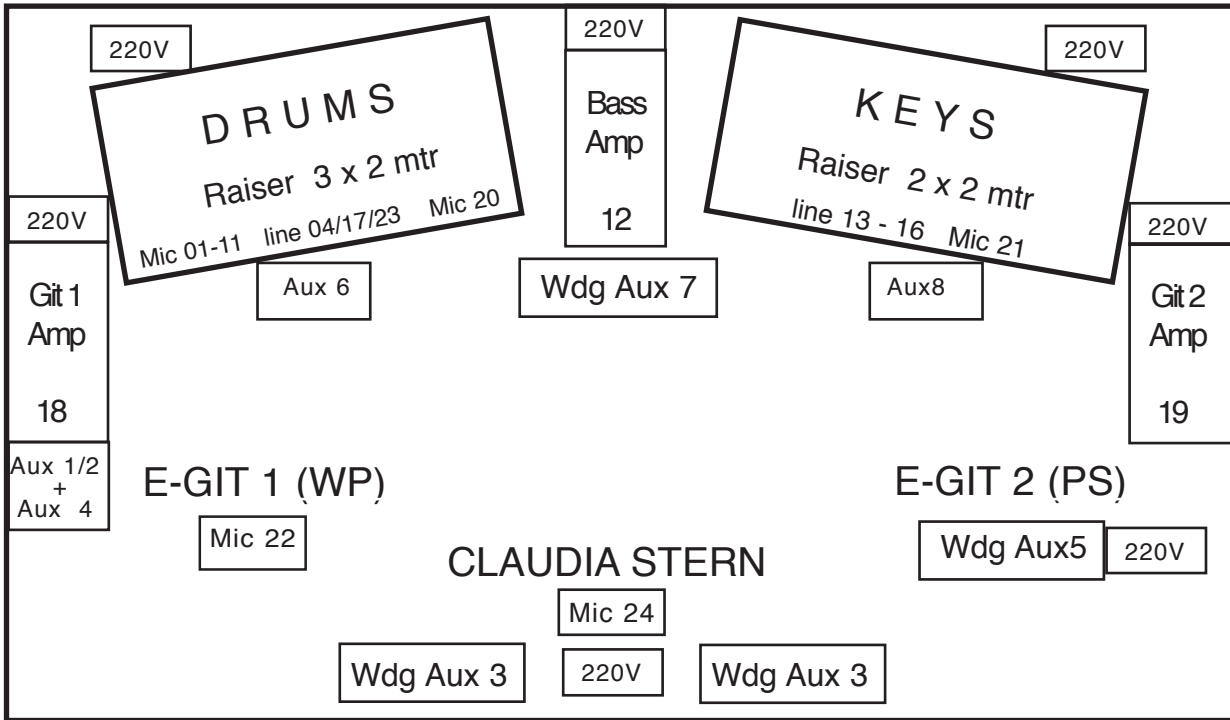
220V

DRUMS

Raiser 3 x 2 mtr

Mic 01-11 line 04/17/23 Mic 20

220V

Bass Amp

12

220V

KEYS

Raiser 2 x 2 mtr

line 13 - 16 Mic 21

220V

Git 1 Amp

18

Aux 6

Wdg Aux 7

Aux8

220V

Git 2 Amp

19

Aux 1/2 + Aux 4

E-GIT 1 (WP)

E-GIT 2 (PS)

Mic 22

Wdg Aux5

220V

CLAUDIA STERN

Mic 24

Wdg Aux 3

220V

Wdg Aux 3